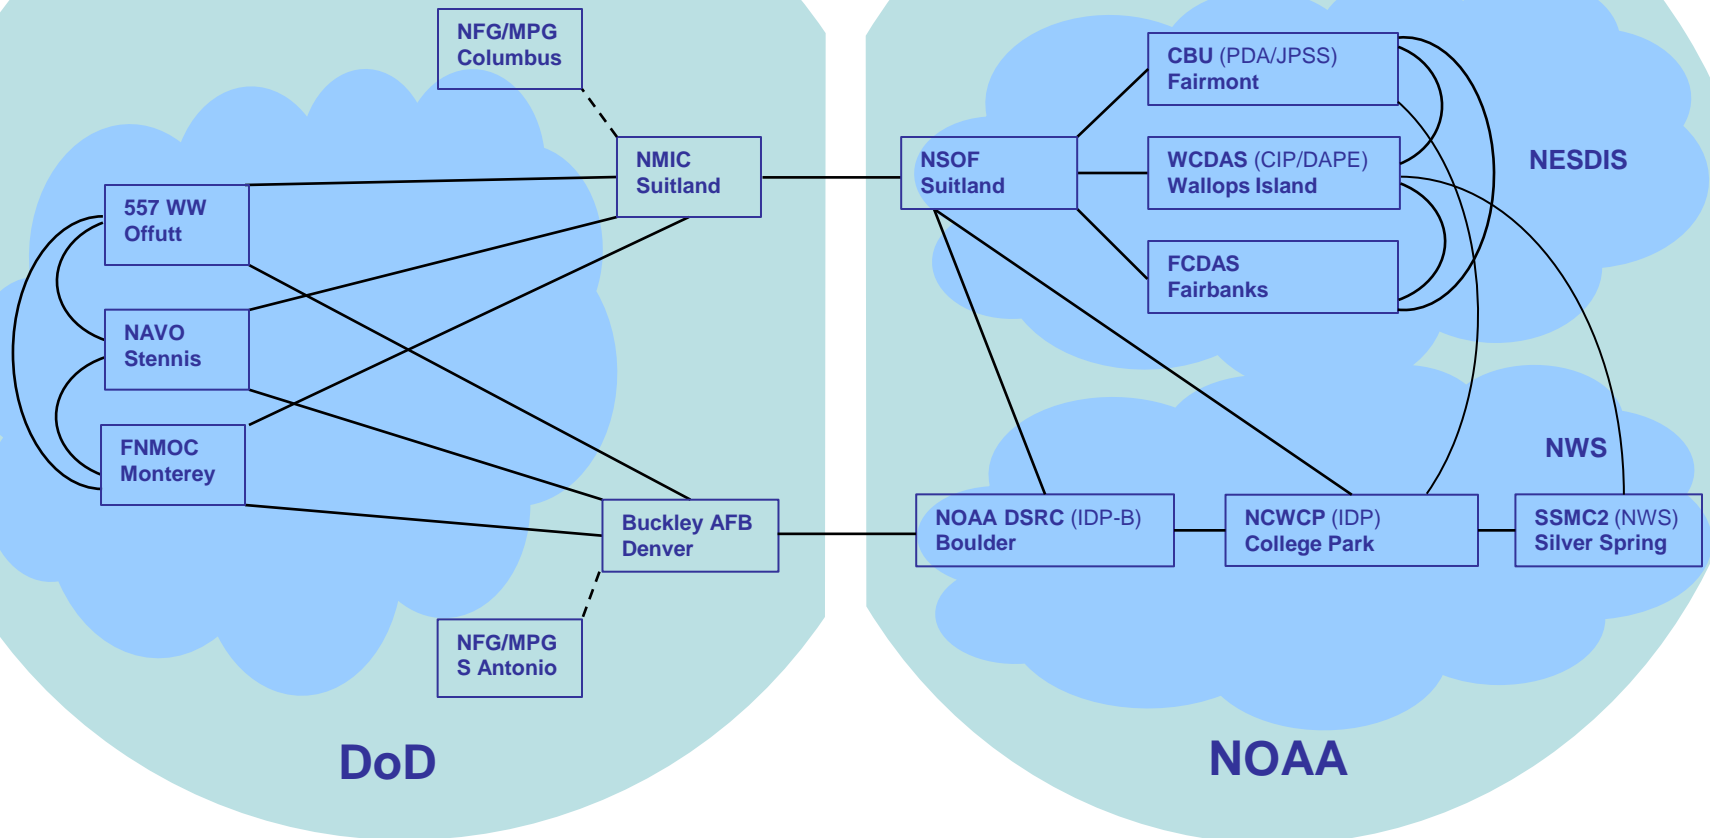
NFG/MPG
Columbus

NMIC
Suitland

557 WW
Offutt

NAVO
Stennis

FNMOC
Monterey

Buckley AFB
Denver

NFG/MPG
S Antonio

DoD

CBU (PDA/JPSS)
Fairmont

NSOF
Suitland

WCDAS (CIP/DAPE)
Wallops Island

NESDIS

FCDAS
Fairbanks

NWS

NOAA DSRC (IDP-B)
Boulder

NCWCP (IDP)
College Park

SSMC2 (NWS)
Silver Spring

NOAA